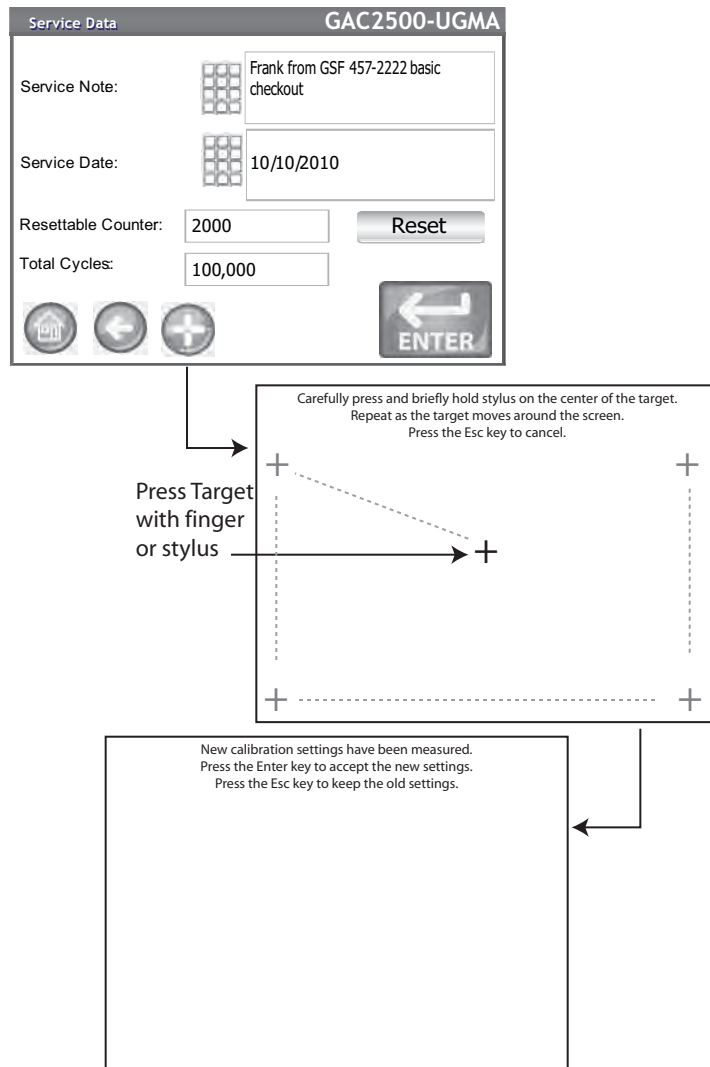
Service Data GAC2500-UGMA

Service Note: Frank from GSF 457-2222 basic checkout

Service Date: 10/10/2010

Resettable Counter: 2000 Reset

Total Cycles: 100,000

ENTER

Carefully press and briefly hold stylus on the center of the target.
Repeat as the target moves around the screen.
Press the Esc key to cancel.

Press Target with finger or stylus

New calibration settings have been measured.
Press the Enter key to accept the new settings.
Press the Esc key to keep the old settings.